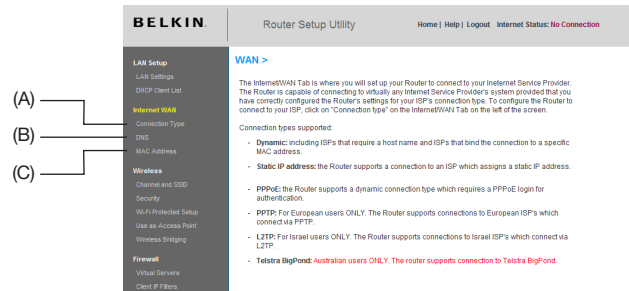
BELKIN.

Router Setup Utility

Home | Help | Logout Internet Status: No Connection

(A)
(B)
(C)

LAN Setup
LAN Settings
DHCP Client List
Internet WAN
Connection Type
DNS
MAC Address
Wireless
Channel and SSID
Security
Wi-Fi Protected Setup
Use as Access Point
Wireless Bridging
Firewall
Virtual Servers
Client IP Filters

WAN >

The Internet/WAN Tab is where you will set up your Router to connect to your Inetrnet Service Provider. The Router is capable of connecting to virtually any Internet Service Provider's system provided that you have correctly configured the Router's settings for your ISP's connection type. To configure the Router to connect to your ISP, click on "Connection type" on the Internet/WAN Tab on the left of the screen.

Connection types supported:

- Dynamic: including ISPs that require a host name and ISPs that bind the connection to a specific MAC address.

- Static IP address: the Router supports a connection to an ISP which assigns a static IP address.

- PPPoE: the Router supports a dynamic connection type which requires a PPPoE login for authentication.

- PPTP: For European users ONLY. The Router supports connections to European ISP's which connect via PPTP.

- L2TP: For Israel users ONLY. The Router supports connections to Israel ISP's which connect via L2TP.

- Telstra BigPond: Australian users ONLY. The router supports connection to Telstra BigPond.